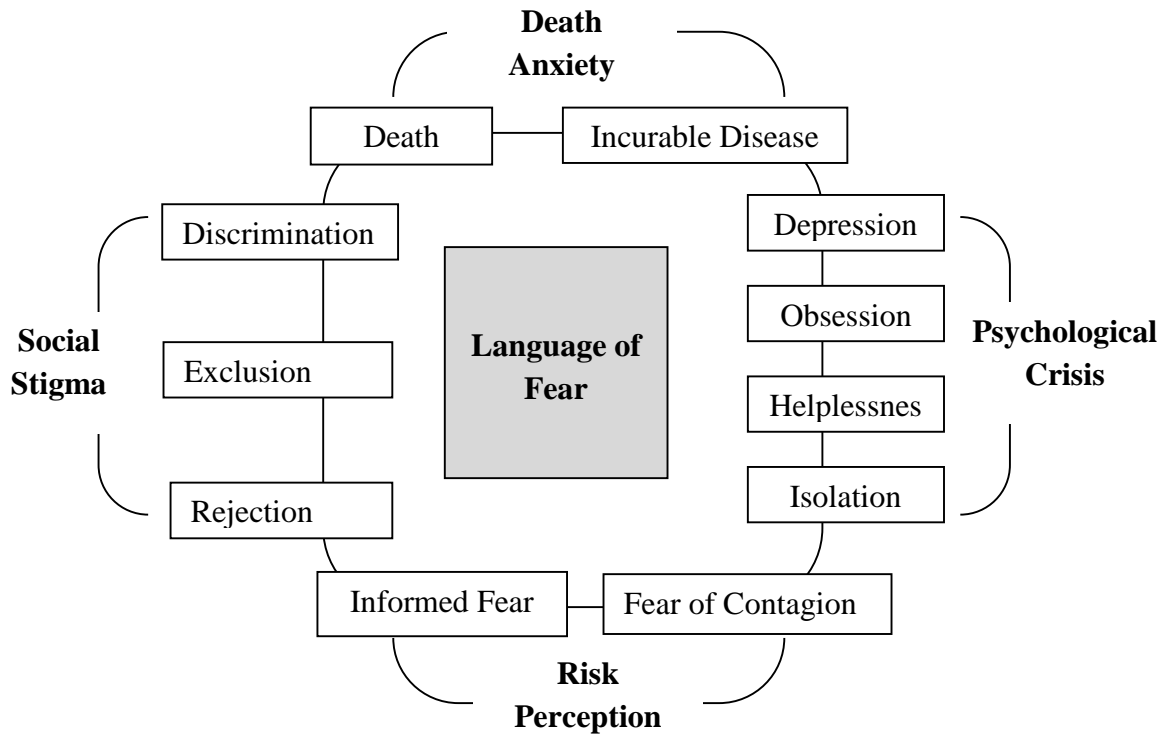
Death Anxiety

Death

Incurable Disease

Discrimination

Depression

Social Stigma

Exclusion

Language of Fear

Obsession

Psychological Crisis

Helplessnes

Rejection

Isolation

Informed Fear

Fear of Contagion

Risk Perception